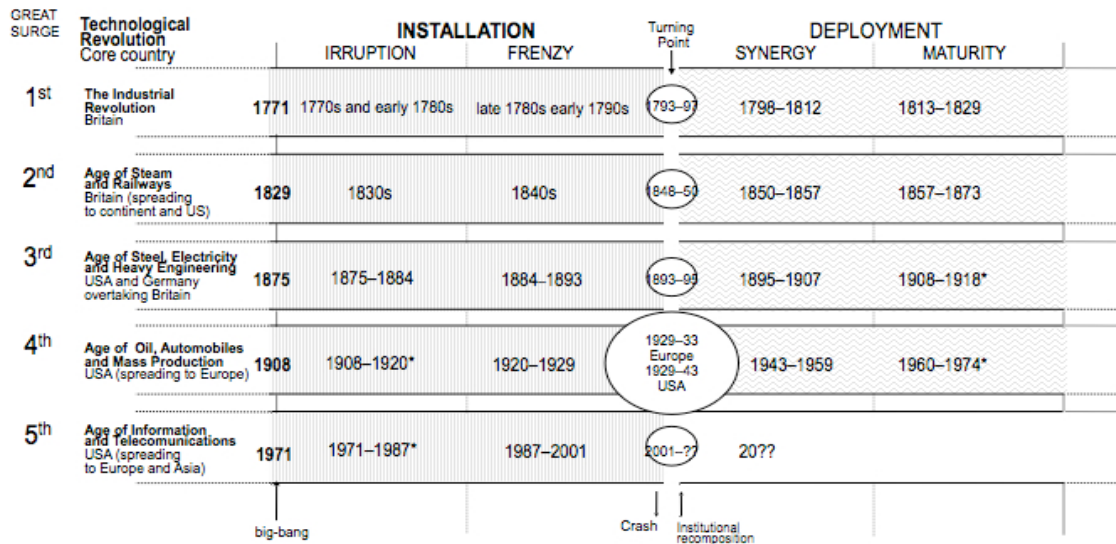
| GREAT SURGE | Technological Revolution Core country | | INSTALLATION IRRUPTION | INSTALLATION FRENZY | Turning Point | DEPLOYMENT SYNERGY | DEPLOYMENT MATURITY |
|---|---|---|---|---|---|---|---|
| 1st | The Industrial Revolution Britain | 1771 | 1770s and early 1780s | late 1780s early 1790s | 1793–97 | 1798–1812 | 1813–1829 |
| 2nd | Age of Steam and Railways Britain (spreading to continent and US) | 1829 | 1830s | 1840s | 1848–50 | 1850–1857 | 1857–1873 |
| 3rd | Age of Steel, Electricity and Heavy Engineering USA and Germany overtaking Britain | 1875 | 1875–1884 | 1884–1893 | 1893–95 | 1895–1907 | 1908–1918* |
| 4th | Age of Oil, Automobiles and Mass Production USA (spreading to Europe) | 1908 | 1908–1920* | 1920–1929 | 1929–33 Europe 1929–43 USA | 1943–1959 | 1960–1974* |
| 5th | Age of Information and Telecomunications USA (spreading to Europe and Asia) | 1971 | 1971–1987* | 1987–2001 | 2001–?? | 20?? | |

big-bang

Crash

Institutional recomposition